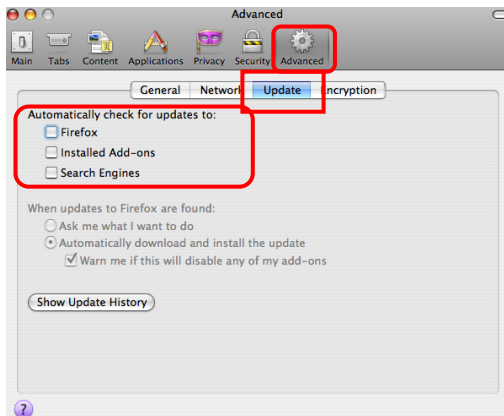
Advanced

Main Tabs Content Applications Privacy Security Advanced

General Network Update Encryption

Automatically check for updates to:
Firefox
Installed Add-ons
Search Engines

When updates to Firefox are found:
Ask me what I want to do
Automatically download and install the update
Warn me if this will disable any of my add-ons

Show Update History

?